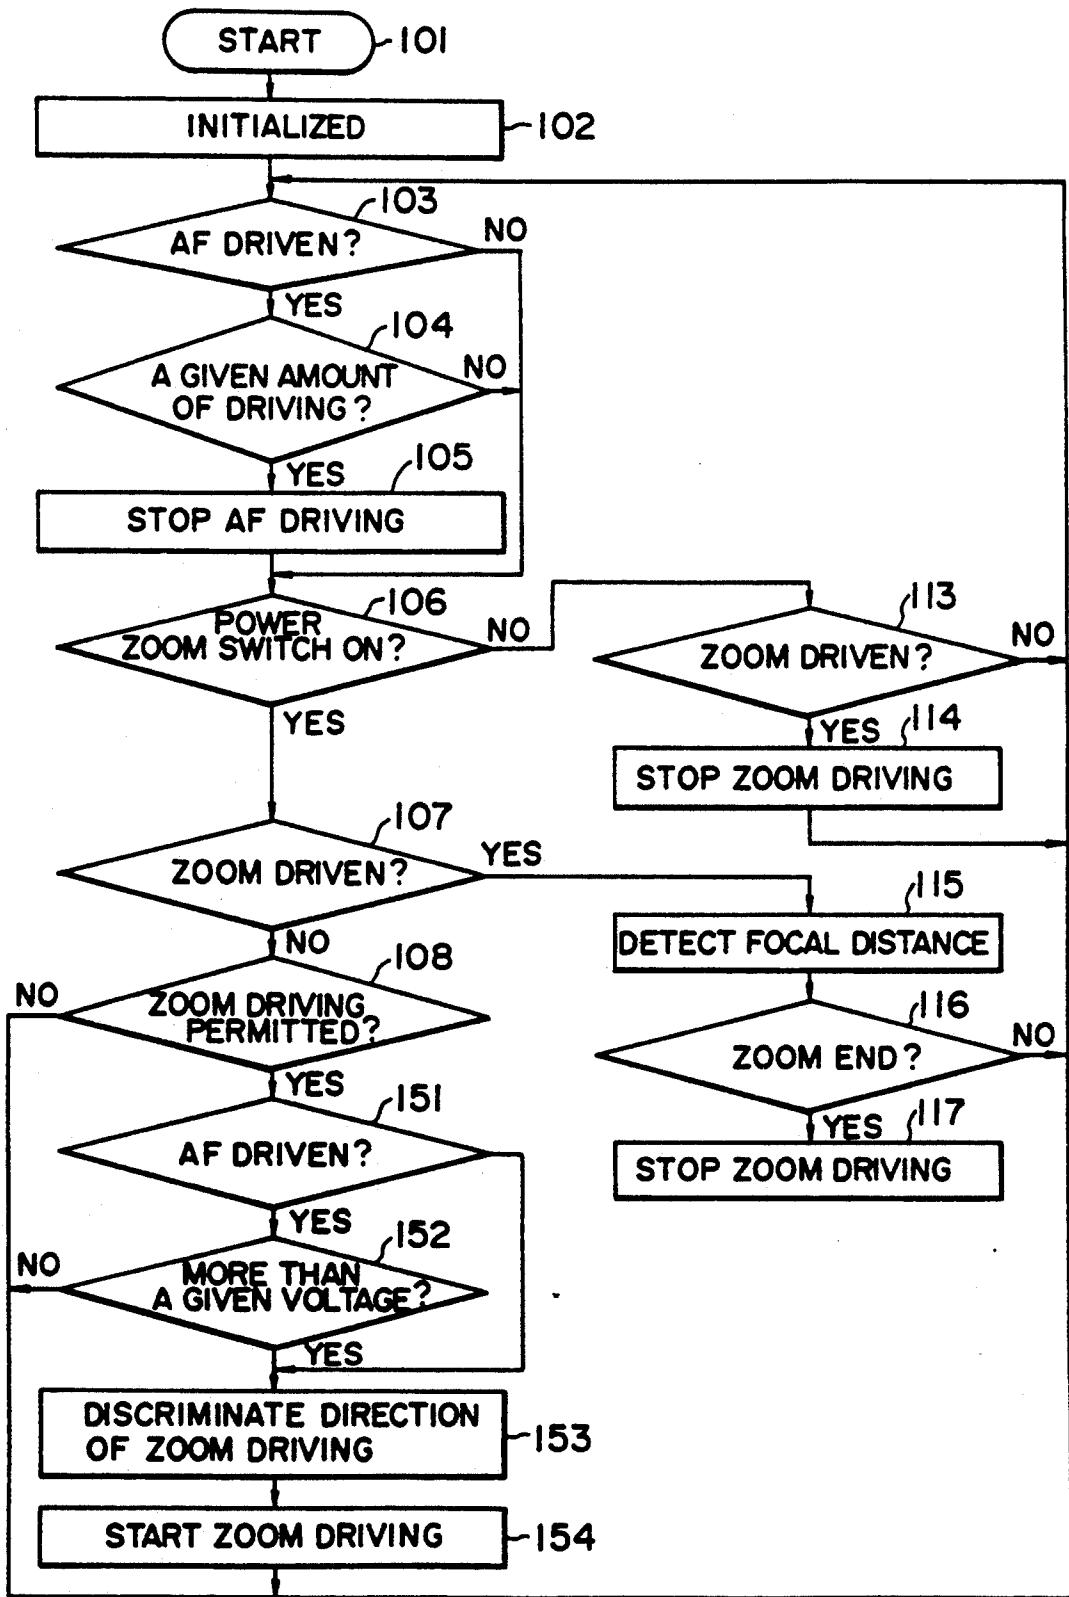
START 101

INITIALIZED 102

103
AF DRIVEN?
NO
YES

104
A GIVEN AMOUNT OF DRIVING?
NO
YES

105
STOP AF DRIVING

106
POWER ZOOM SWITCH ON?
NO
YES

113
ZOOM DRIVEN?
NO
YES

114
STOP ZOOM DRIVING

107
ZOOM DRIVEN?
YES
NO

115
DETECT FOCAL DISTANCE

108
ZOOM DRIVING PERMITTED?
NO
YES

116
ZOOM END?
NO
YES

117
STOP ZOOM DRIVING

151
AF DRIVEN?
YES

152
MORE THAN A GIVEN VOLTAGE?
NO
YES

DISCRIMINATE DIRECTION OF ZOOM DRIVING 153

START ZOOM DRIVING 154